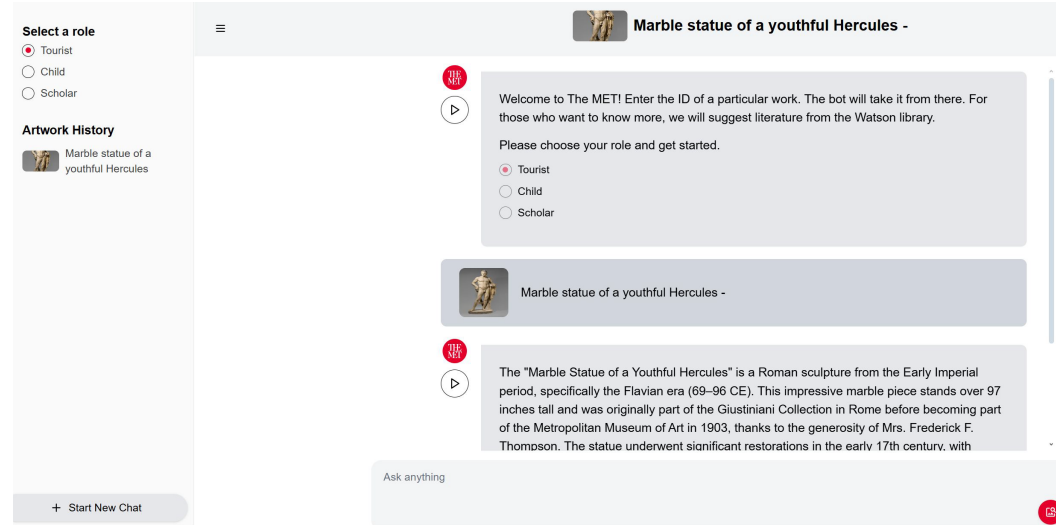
Select a role
Tourist
Child
Scholar

Artwork History
Marble statue of a youthful Hercules

+ Start New Chat

≡

Marble statue of a youthful Hercules -

THE MET

Welcome to The MET! Enter the ID of a particular work. The bot will take it from there. For those who want to know more, we will suggest literature from the Watson library.

Please choose your role and get started.
Tourist
Child
Scholar

Marble statue of a youthful Hercules -

THE MET

The "Marble Statue of a Youthful Hercules" is a Roman sculpture from the Early Imperial period, specifically the Flavian era (69–96 CE). This impressive marble piece stands over 97 inches tall and was originally part of the Giustiniani Collection in Rome before becoming part of the Metropolitan Museum of Art in 1903, thanks to the generosity of Mrs. Frederick F. Thompson. The statue underwent significant restorations in the early 17th century, with

Ask anything